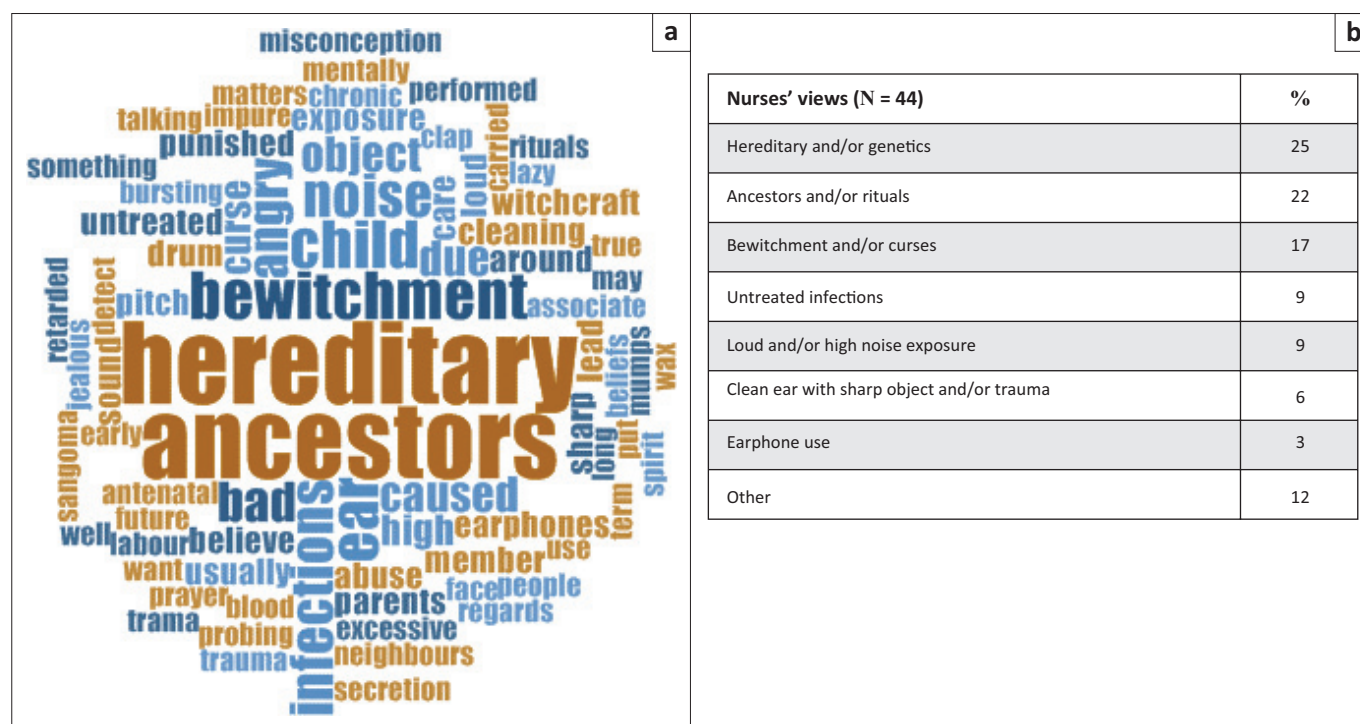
a

misconception
mentally
matters chronic performed
talking impure exposure
punished object clap carried rituals
something lazy
bursting curse angry noise care loud witchcraft
untreated child cleaning
drum due around true
may
retarded detect pitch bewitchment associate
jealous sound hereditary lead beliefs mumps wax
early ancestors sharp long put
sangoma spirit
antenatal bad caused term
future infections ear
well labour believe high earphones
member use
want usually abuse
prayer blood face people
trama parents regards
probing excessive
trauma neighbours
secretion

b

| Nurses' views (N = 44) | % |
|---|---|
| Hereditary and/or genetics | 25 |
| Ancestors and/or rituals | 22 |
| Bewitchment and/or curses | 17 |
| Untreated infections | 9 |
| Loud and/or high noise exposure | 9 |
| Clean ear with sharp object and/or trauma | 6 |
| Earphone use | 3 |
| Other | 12 |